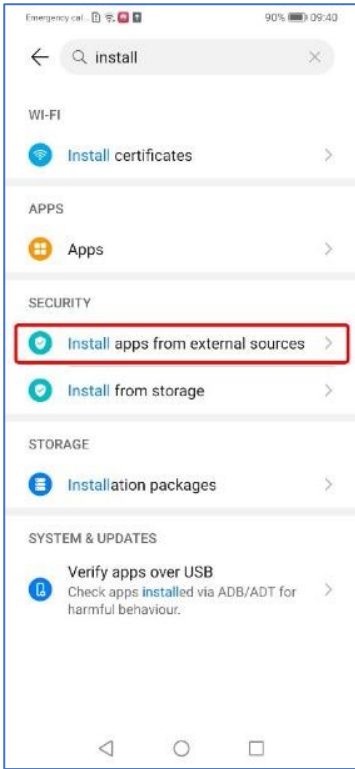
Emergency cal... 90% 09:40

install

WI-FI

Install certificates

APPS

Apps

SECURITY

Install apps from external sources

Install from storage

STORAGE

Installation packages

SYSTEM & UPDATES

Verify apps over USB
Check apps installed via ADB/ADT for harmful behaviour.